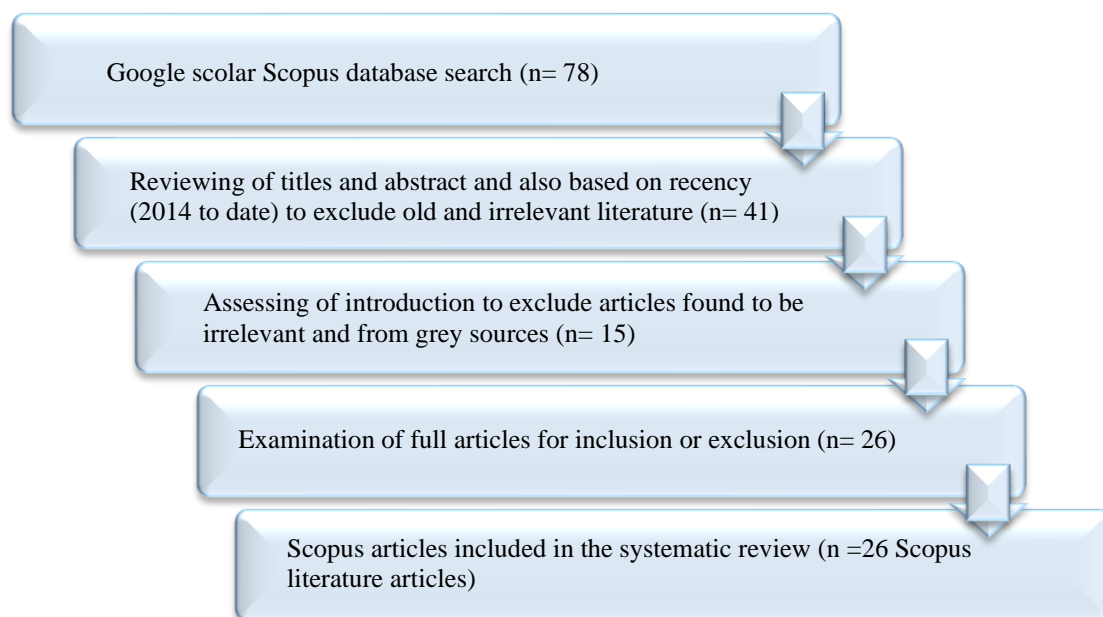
Google scolar Scopus database search (n= 78)

Reviewing of titles and abstract and also based on recency (2014 to date) to exclude old and irrelevant literature (n= 41)

Assessing of introduction to exclude articles found to be irrelevant and from grey sources (n= 15)

Examination of full articles for inclusion or exclusion (n= 26)

Scopus articles included in the systematic review (n =26 Scopus literature articles)